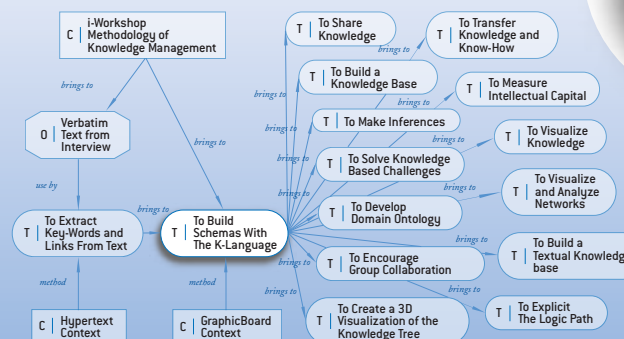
C | i-Workshop Methodology of Knowledge Management

brings to

O | Verbatim Text from Interview

brings to

use by

T | To Extract Key-Words and Links From Text

brings to

T | To Build Schemas With The K-Language

method

method

C | Hypertext Context

C | GraphicBoard Context

T | To Share Knowledge

brings to

T | To Transfer Knowledge and Know-How

brings to

T | To Build a Knowledge Base

brings to

T | To Measure Intellectual Capital

brings to

T | To Make Inferences

brings to

T | To Visualize Knowledge

brings to

T | To Solve Knowledge Based Challenges

brings to

T | To Visualize and Analyze Networks

brings to

T | To Develop Domain Ontology

brings to

T | To Build a Textual Knowledge base

brings to

T | To Encourage Group Collaboration

brings to

T | To Explicit The Logic Path

brings to

T | To Create a 3D Visualization of the Knowledge Tree